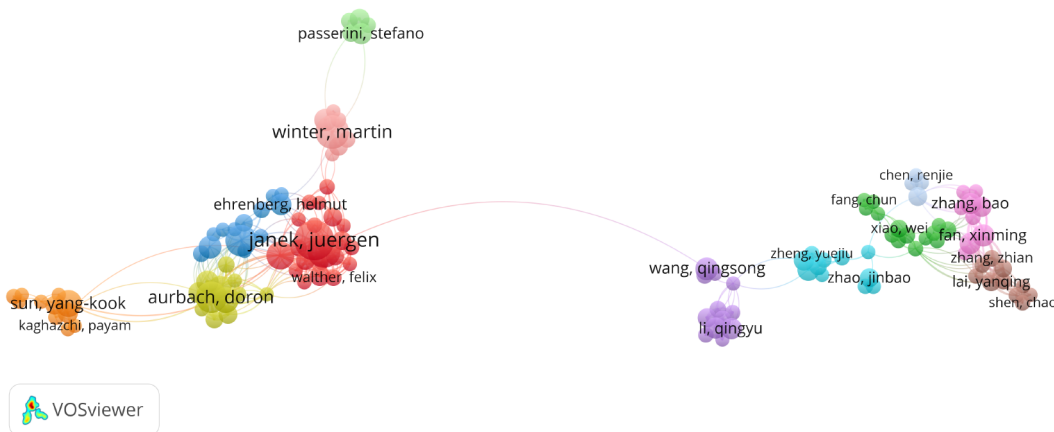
passerini, stefano
winter, martin
ehrenberg, helmut
janek, juergen
walther, felix
aurbach, doron
sun, yang-kook
kaghazchi, payam
chen, renjie
fang, chun
zhang, bao
xiao, wei
fan, xinming
zheng, yuejiu
zhang, zhian
wang, qingsong
zhao, jinbao
lai, yanqing
shen, chao
li, qingyu
VOSviewer